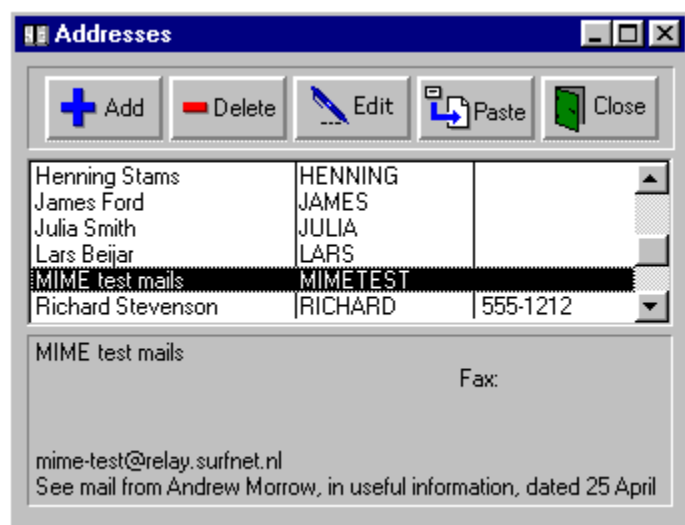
Addresses

Add
Delete
Edit
Paste
Close

| | | |
|---|---|---|
| Henning Stams | HENNING | |
| James Ford | JAMES | |
| Julia Smith | JULIA | |
| Lars Beijar | LARS | |
| MIME test mails | MIMETEST | |
| Richard Stevenson | RICHARD | 555-1212 |

MIME test mails
Fax:

mime-test@relay.surfnet.nl
See mail from Andrew Morrow, in useful information, dated 25 April